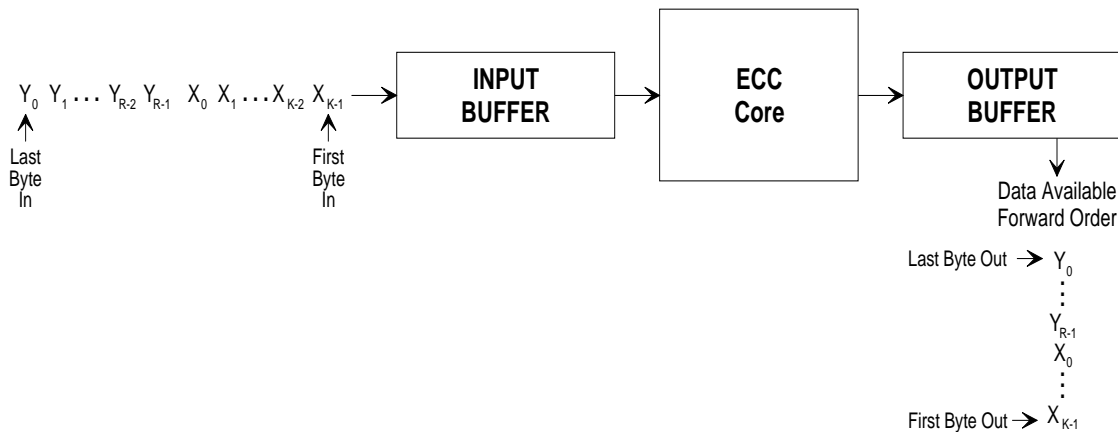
$Y_0$ $Y_1 \ldots$ $Y_{R-2}$ $Y_{R-1}$ $X_0$ $X_1 \ldots X_{K-2}$ $X_{K-1}$

Last Byte In

First Byte In

INPUT BUFFER

ECC Core

OUTPUT BUFFER

Data Available Forward Order

Last Byte Out $Y_0$
$\vdots$
$Y_{R-1}$
$X_0$
$\vdots$
First Byte Out $X_{K-1}$